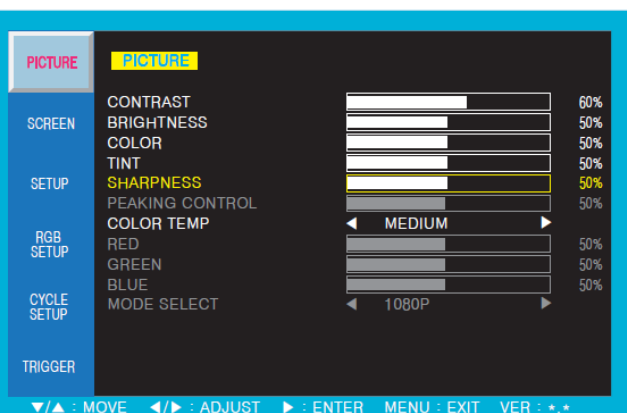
PICTURE
SCREEN
SETUP
RGB SETUP
CYCLE SETUP
TRIGGER

PICTURE

| | | |
|---|---|---|
| CONTRAST | | 60% |
| BRIGHTNESS | | 50% |
| COLOR | | 50% |
| TINT | | 50% |
| SHARPNESS | | 50% |
| PEAKING CONTROL | | 50% |
| COLOR TEMP | ◄ MEDIUM ► | |
| RED | | 50% |
| GREEN | | 50% |
| BLUE | | 50% |
| MODE SELECT | ◄ 1080P ► | |

▼/▲ : MOVE ◄/► : ADJUST ► : ENTER MENU : EXIT VER : *.*